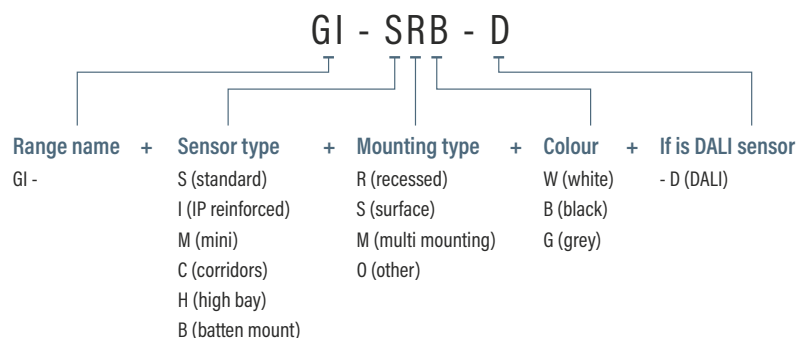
GI - SRB - D

Range name + Sensor type + Mounting type + Colour + If is DALI sensor

GI -

S (standard)
I (IP reinforced)
M (mini)
C (corridors)
H (high bay)
B (batten mount)

R (recessed)
S (surface)
M (multi mounting)
O (other)

W (white)
B (black)
G (grey)

- D (DALI)